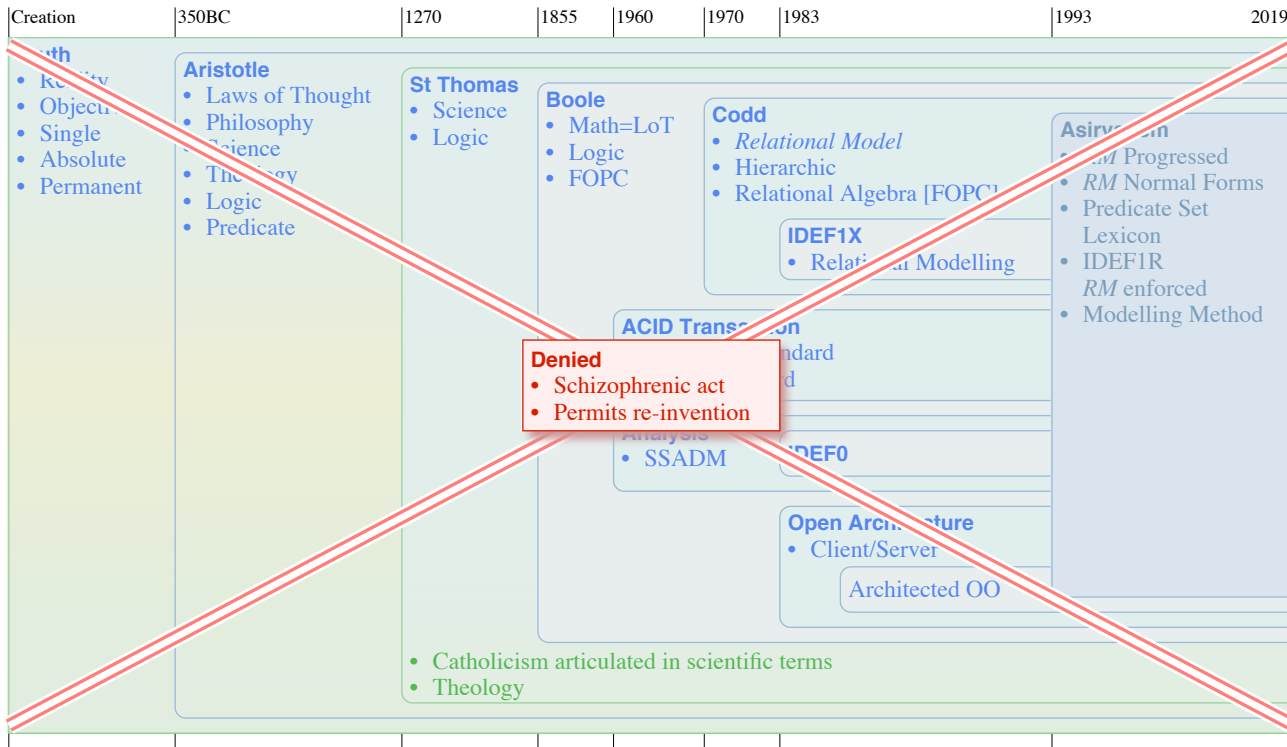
Creation | 350BC | 1270 | 1855 | 1960 | 1970 | 1983 | 1993 | 2019

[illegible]th
• Re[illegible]ty
• Object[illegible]
• Single
• Absolute
• Permanent

Aristotle
• Laws of Thought
• Philosophy
• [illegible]cience
• The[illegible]gy
• Logic
• Predicate

St Thomas
• Science
• Logic

Boole
• Math=LoT
• Logic
• FOPC

Codd
• *Relational Model*
• Hierarchic
• Relational Algebra [FOPC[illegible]

IDEF1X
• Relati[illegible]l Modelling

Asirva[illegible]m
• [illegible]M Progressed
• *RM* Normal Forms
• Predicate Set Lexicon
• IDEF1R *RM* enforced
• Modelling Method

ACID Trans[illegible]on
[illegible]ndard
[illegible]d

Denied
• Schizophrenic act
• Permits re-invention

Analysis
• SSADM

IDEF0

Open Arch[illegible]ture
• Client/Server

Architected OO

• Catholicism articulated in scientific terms
• Theology